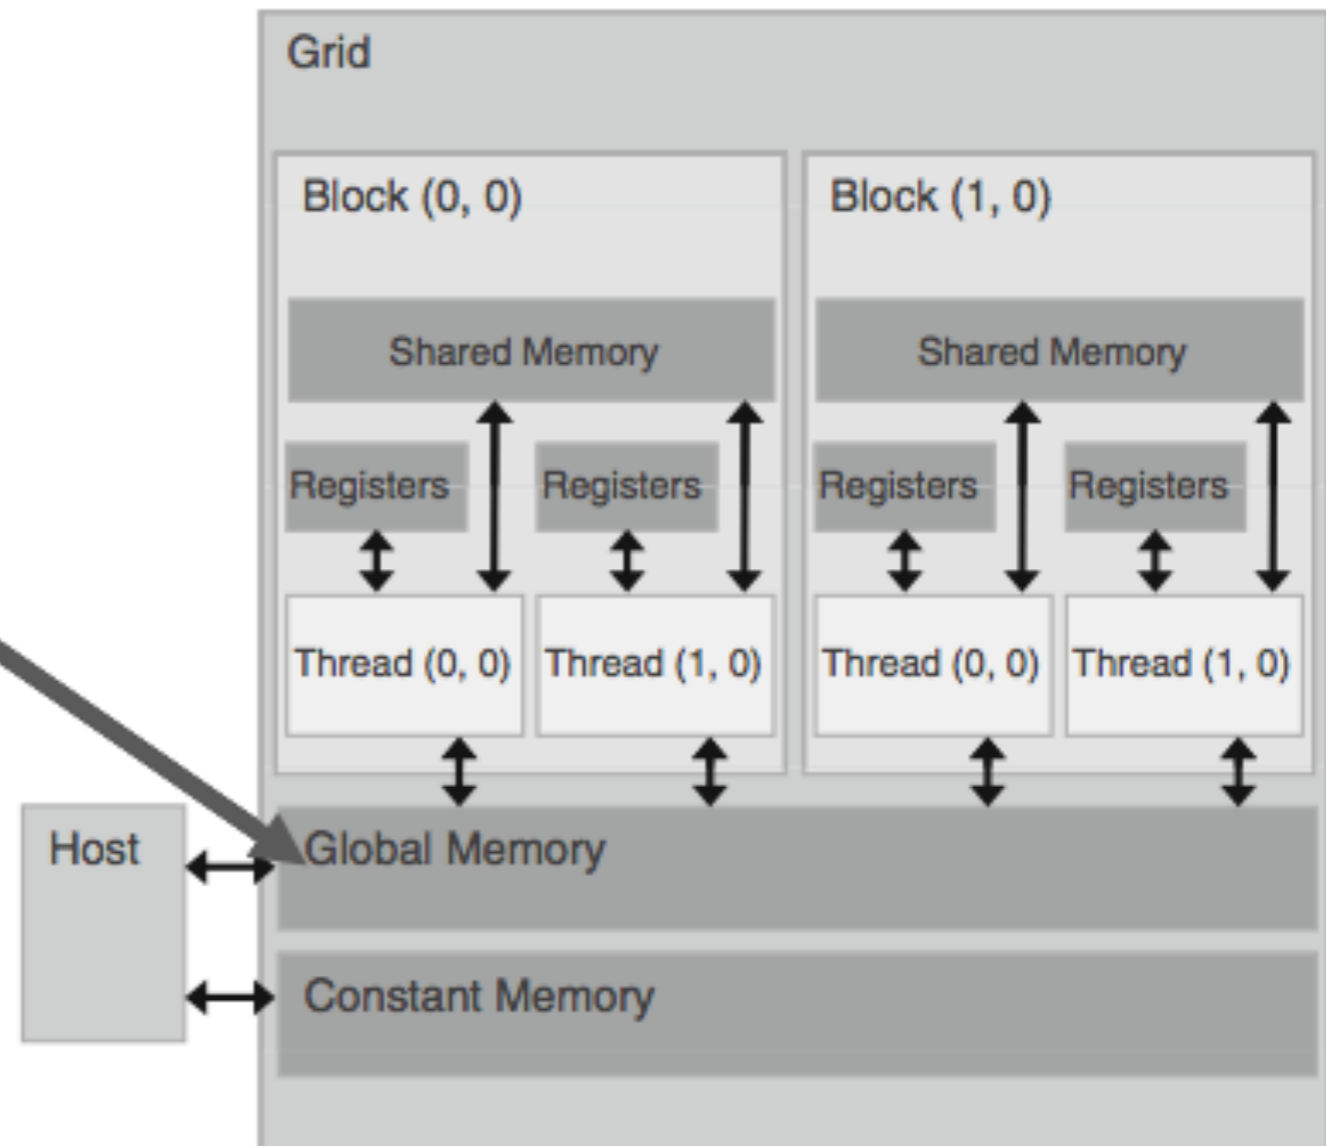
Grid

Block (0, 0)

Shared Memory

Registers

Registers

Thread (0, 0)

Thread (1, 0)

Block (1, 0)

Shared Memory

Registers

Registers

Thread (0, 0)

Thread (1, 0)

Host

Global Memory

Constant Memory